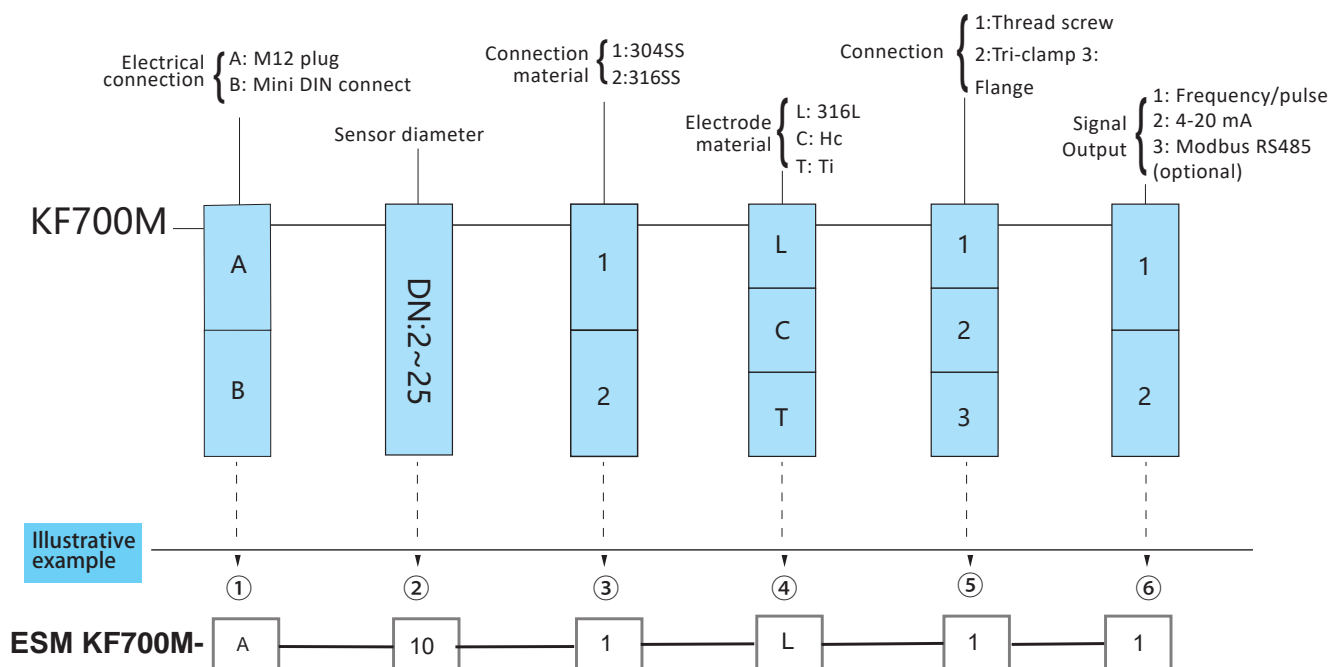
Electrical connection A: M12 plug B: Mini DIN connect

Sensor diameter

Connection material 1:304SS 2:316SS

Electrode material L: 316L C: Hc T: Ti

Connection 1:Thread screw 2:Tri-clamp 3: Flange

Signal Output 1: Frequency/pulse 2: 4-20 mA 3: Modbus RS485 (optional)

KF700M

| A | DN:2~25 | 1 | L | 1 | 1 |
|---|---|---|---|---|---|
| B | | 2 | C | 2 | 2 |
| | | | T | 3 | |

Illustrative example

① ② ③ ④ ⑤ ⑥

ESM KF700M- A 10 1 L 1 1